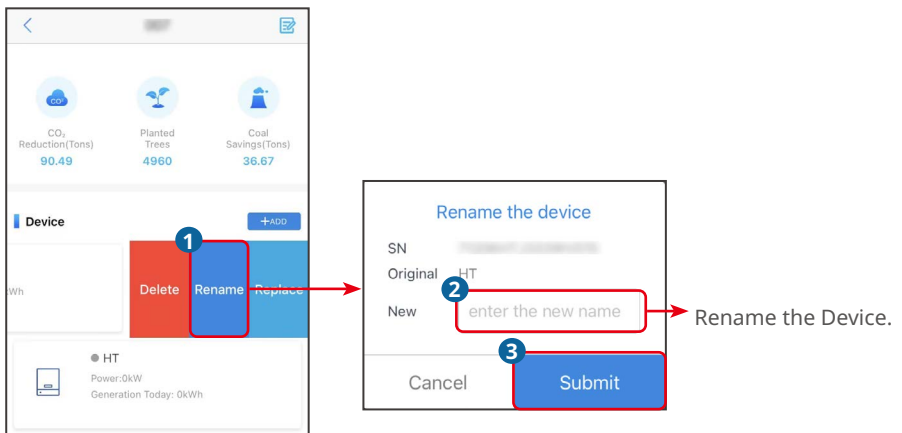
$CO_2$ Reduction(Tons)
90.49

Planted Trees
4960

Coal Savings(Tons)
36.67

Device

+ADD

1

:Wh

Delete

Rename

Replace

HT

Power:0kW

Generation Today: 0kWh

Rename the device

SN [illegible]

Original HT

2

New

enter the new name

Rename the Device.

3

Cancel

Submit